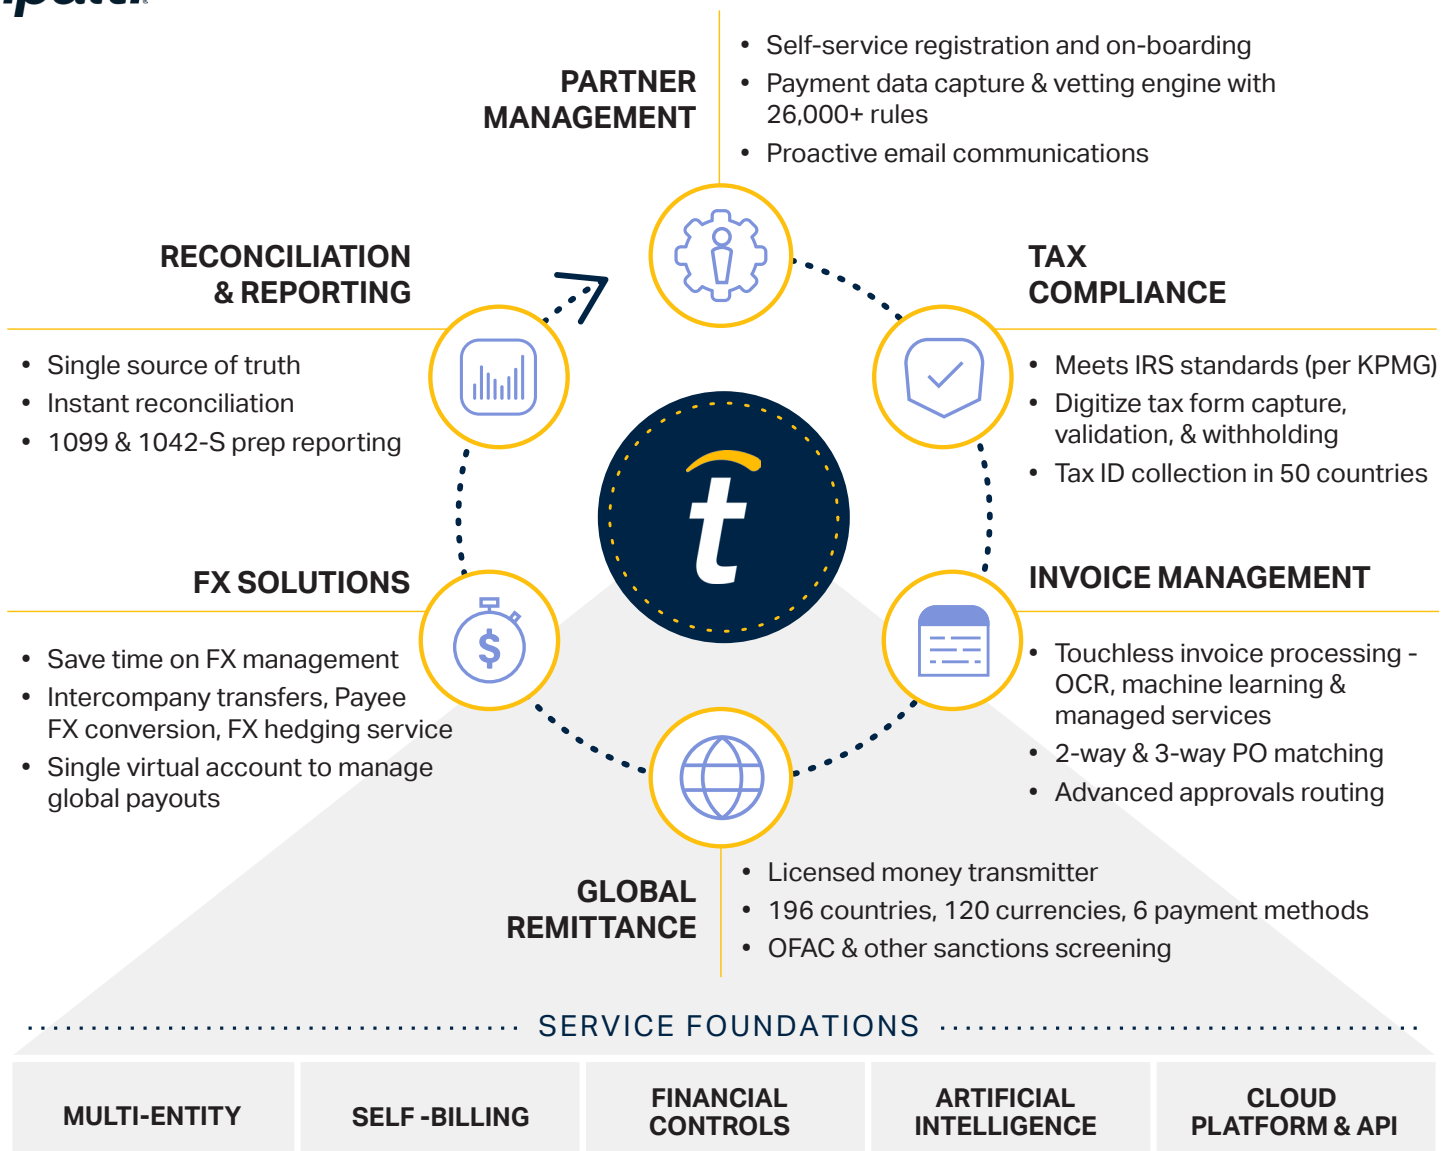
PARTNER MANAGEMENT

- Self-service registration and on-boarding
- Payment data capture & vetting engine with 26,000+ rules
- Proactive email communications

RECONCILIATION & REPORTING

- Single source of truth
- Instant reconciliation
- 1099 & 1042-S prep reporting

TAX COMPLIANCE

- Meets IRS standards (per KPMG)
- Digitize tax form capture, validation, & withholding
- Tax ID collection in 50 countries

t

FX SOLUTIONS

- Save time on FX management
- Intercompany transfers, Payee FX conversion, FX hedging service
- Single virtual account to manage global payouts

INVOICE MANAGEMENT

- Touchless invoice processing - OCR, machine learning & managed services
- 2-way & 3-way PO matching
- Advanced approvals routing

GLOBAL REMITTANCE

- Licensed money transmitter
- 196 countries, 120 currencies, 6 payment methods
- OFAC & other sanctions screening

SERVICE FOUNDATIONS

| MULTI-ENTITY | SELF -BILLING | FINANCIAL CONTROLS | ARTIFICIAL INTELLIGENCE | CLOUD PLATFORM & API |
|---|---|---|---|---|